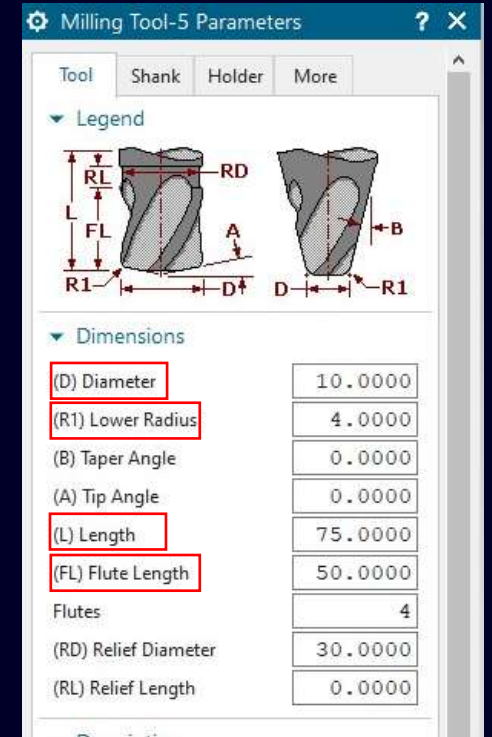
Milling Tool-5 Parameters ? ✕

Tool | Shank | Holder | More

Legend

RL
RD
L
FL
A
R1
D
B
D
R1

Dimensions

| | |
|---|---|
| (D) Diameter | 10.0000 |
| (R1) Lower Radius | 4.0000 |
| (B) Taper Angle | 0.0000 |
| (A) Tip Angle | 0.0000 |
| (L) Length | 75.0000 |
| (FL) Flute Length | 50.0000 |
| Flutes | 4 |
| (RD) Relief Diameter | 30.0000 |
| (RL) Relief Length | 0.0000 |

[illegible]